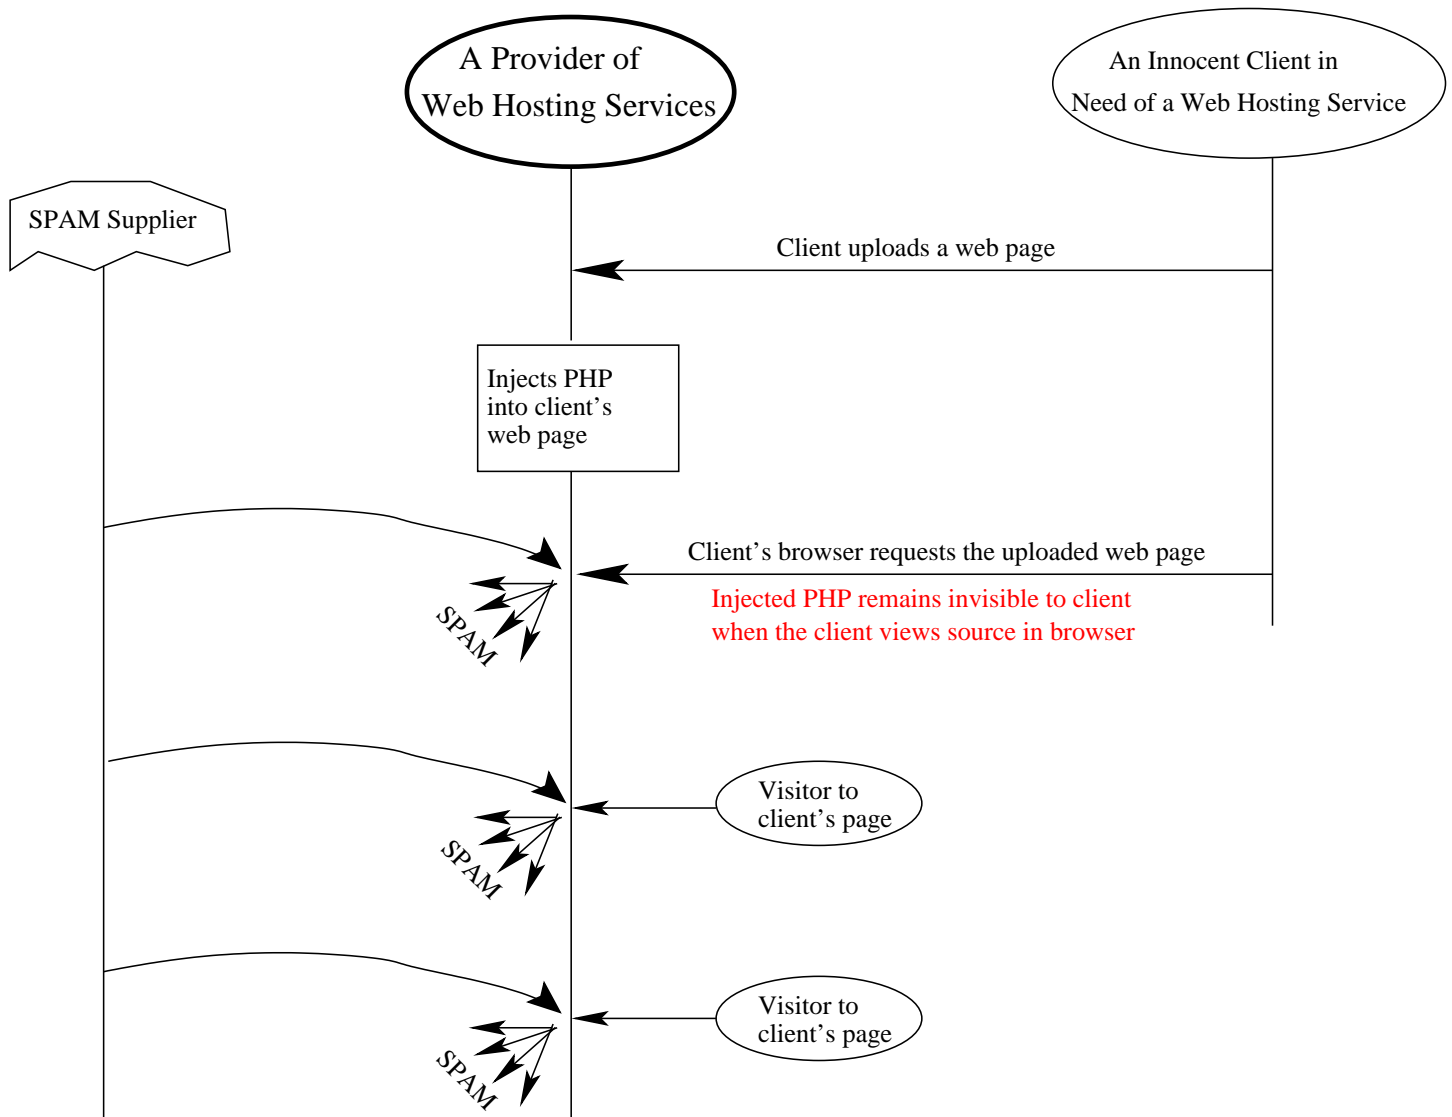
A Provider of Web Hosting Services

An Innocent Client in Need of a Web Hosting Service

SPAM Supplier

Client uploads a web page

Injects PHP into client’s web page

Client’s browser requests the uploaded web page

Injected PHP remains invisible to client when the client views source in browser

SPAM

Visitor to client’s page

SPAM

Visitor to client’s page

SPAM